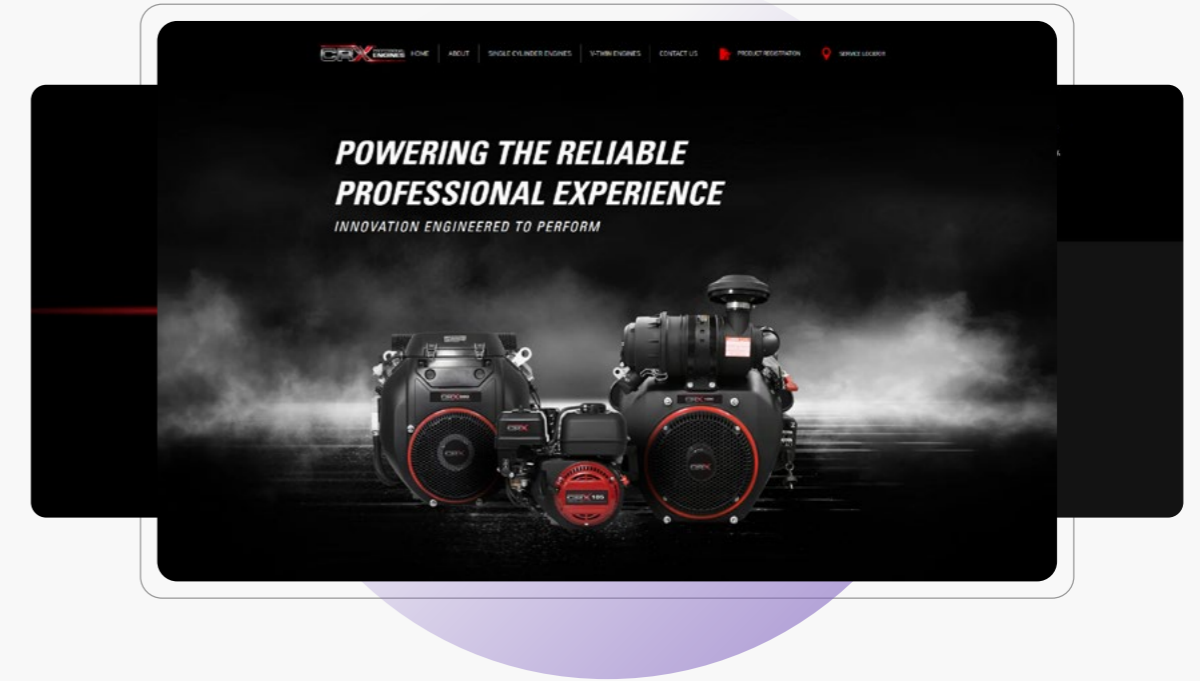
CRX ENGINES HOME ABOUT SINGLE CYLINDER ENGINES V-TWIN ENGINES CONTACT US PRODUCT REGISTRATION SERVICE LOCATOR

POWERING THE RELIABLE PROFESSIONAL EXPERIENCE

INNOVATION ENGINEERED TO PERFORM

CRX

CRX

CRX

CRX

CRX

CRX 125